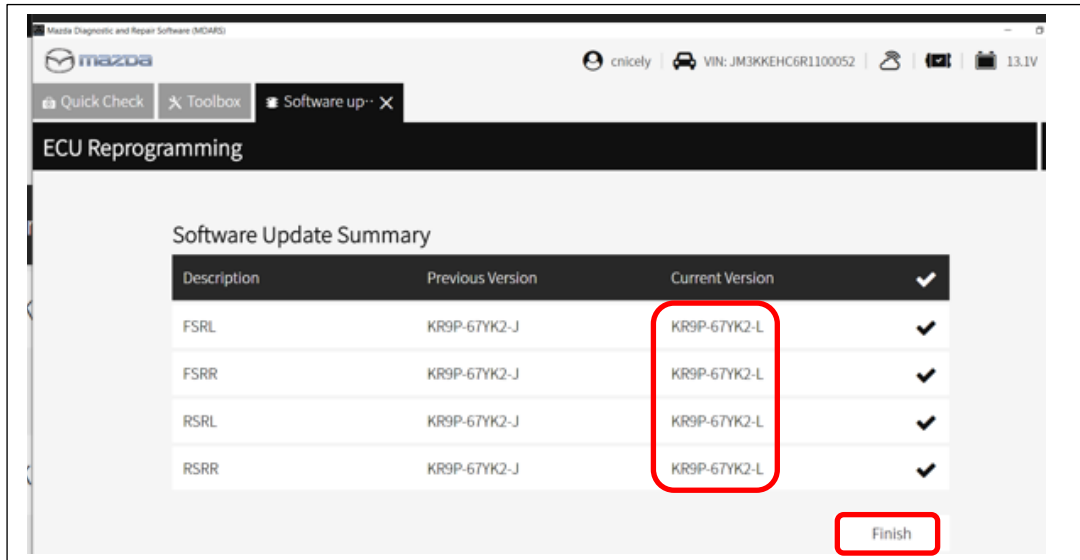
Mazda Diagnostic and Repair Software (MDARS)

mazda

cnicely | VIN: JM3KKEHC6R1100052 | 13.1V

Quick Check | Toolbox | Software up··

ECU Reprogramming

Software Update Summary

| Description | Previous Version | Current Version | ✔ |
|---|---|---|---|
| FSRL | KR9P-67YK2-J | KR9P-67YK2-L | ✔ |
| FSRR | KR9P-67YK2-J | KR9P-67YK2-L | ✔ |
| RSRL | KR9P-67YK2-J | KR9P-67YK2-L | ✔ |
| RSRR | KR9P-67YK2-J | KR9P-67YK2-L | ✔ |

Finish